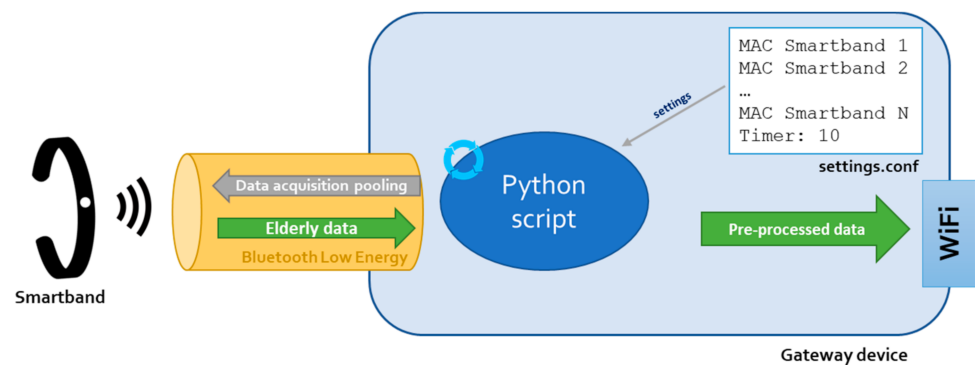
MAC Smartband 1
MAC Smartband 2
…
MAC Smartband N
Timer: 10

settings

settings.conf

Data acquisition pooling

Elderly data

Bluetooth Low Energy

Python script

Pre-processed data

WiFi

Smartband

Gateway device